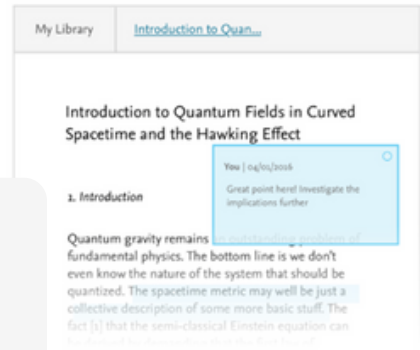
My Library | Introduction to Quan...

Introduction to Quantum Fields in Curved Spacetime and the Hawking Effect

You | 04/01/2016
Great point here! Investigate the implications further

1. Introduction

Quantum gravity remains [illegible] fundamental physics. The bottom line is we don't even know the nature of the system that should be quantized. The spacetime metric may well be just a collective description of some more basic stuff. The fact [1] that the semi-classical Einstein equation can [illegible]